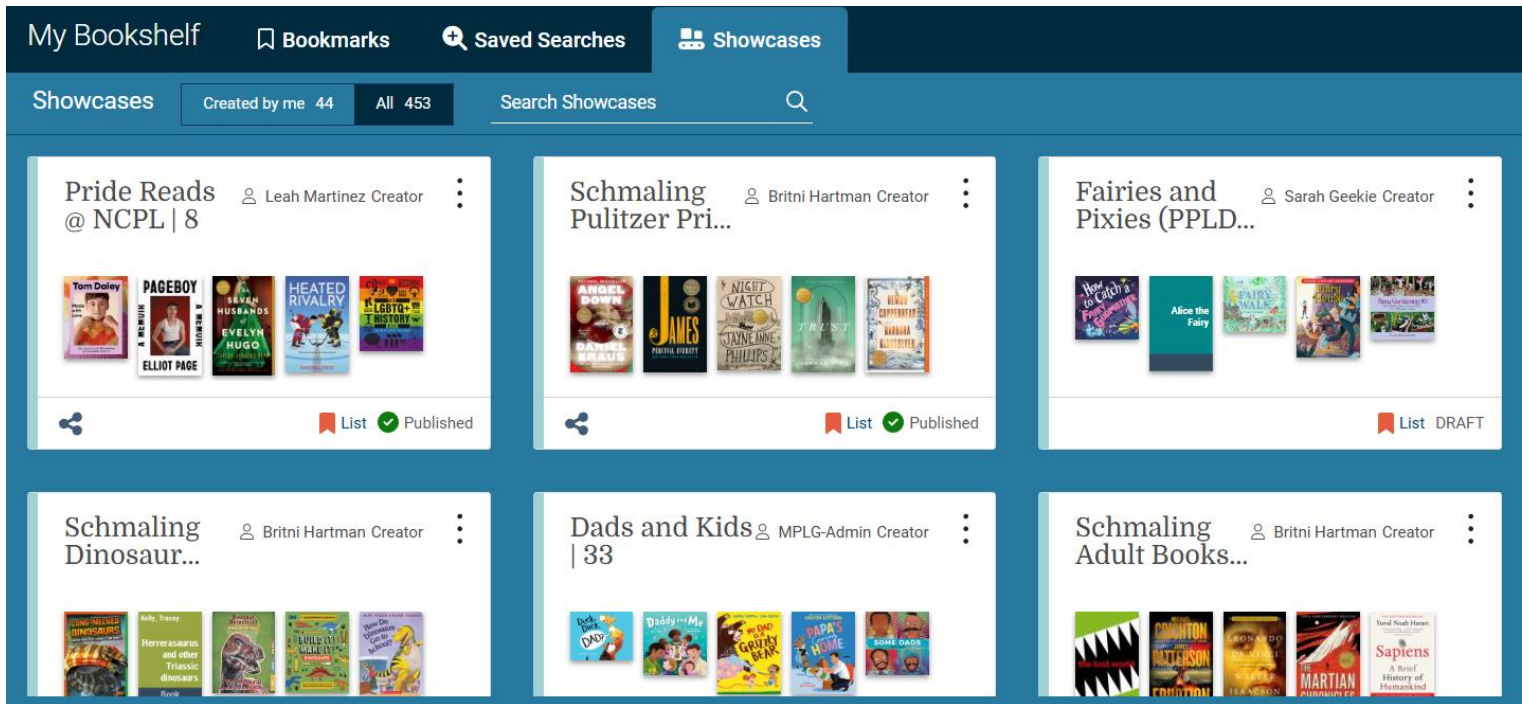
My Bookshelf Bookmarks Saved Searches Showcases

Showcases Created by me 44 All 453 Search Showcases

Pride Reads @ NCPL | 8
Leah Martinez Creator
Tom Daley
PAGEBOY A MEMOIR ELLIOT PAGE
THE SEVEN HUSBANDS OF EVELYN HUGO
HEATED RIVALRY
LGBTQ+ HISTORY
List Published

Schmaling Pulitzer Pri...
Britni Hartman Creator
ANGEL DOWN DANIEL KRAUS
JAMES PERCIVAL EVERETT
NIGHT WATCH JAYNE ANNE PHILLIPS
TRUST
DEMON COPPERHEAD BARBARA KINGSOLVER
List Published

Fairies and Pixies (PPLD...
Sarah Geekie Creator
How to Catch a Fairy
Alice the Fairy
FAIRY WALK
List DRAFT

Schmaling Dinosaur...
Britni Hartman Creator
LONG-NECKED DINOSAURS
Kelly, Tracey. Herrerasaurus and other Triassic dinosaurs Book
BUILD IT! MAKE IT!
How Do Dinosaurs Go to School?

Dads and Kids | 33
MPLG-Admin Creator
Duck, Duck, DAD?
Daddy and Me
MY DAD IS A GRIZZLY BEAR
PAPA'S HOME
SOME DADS

Schmaling Adult Books...
Britni Hartman Creator
CRICHTON PATTERSON ERUPTION
LEONARDO DA VINCI WALTER ISAACSON
THE MARTIAN CHRONICLES
Yuval Noah Harari Sapiens A Brief History of Humankind